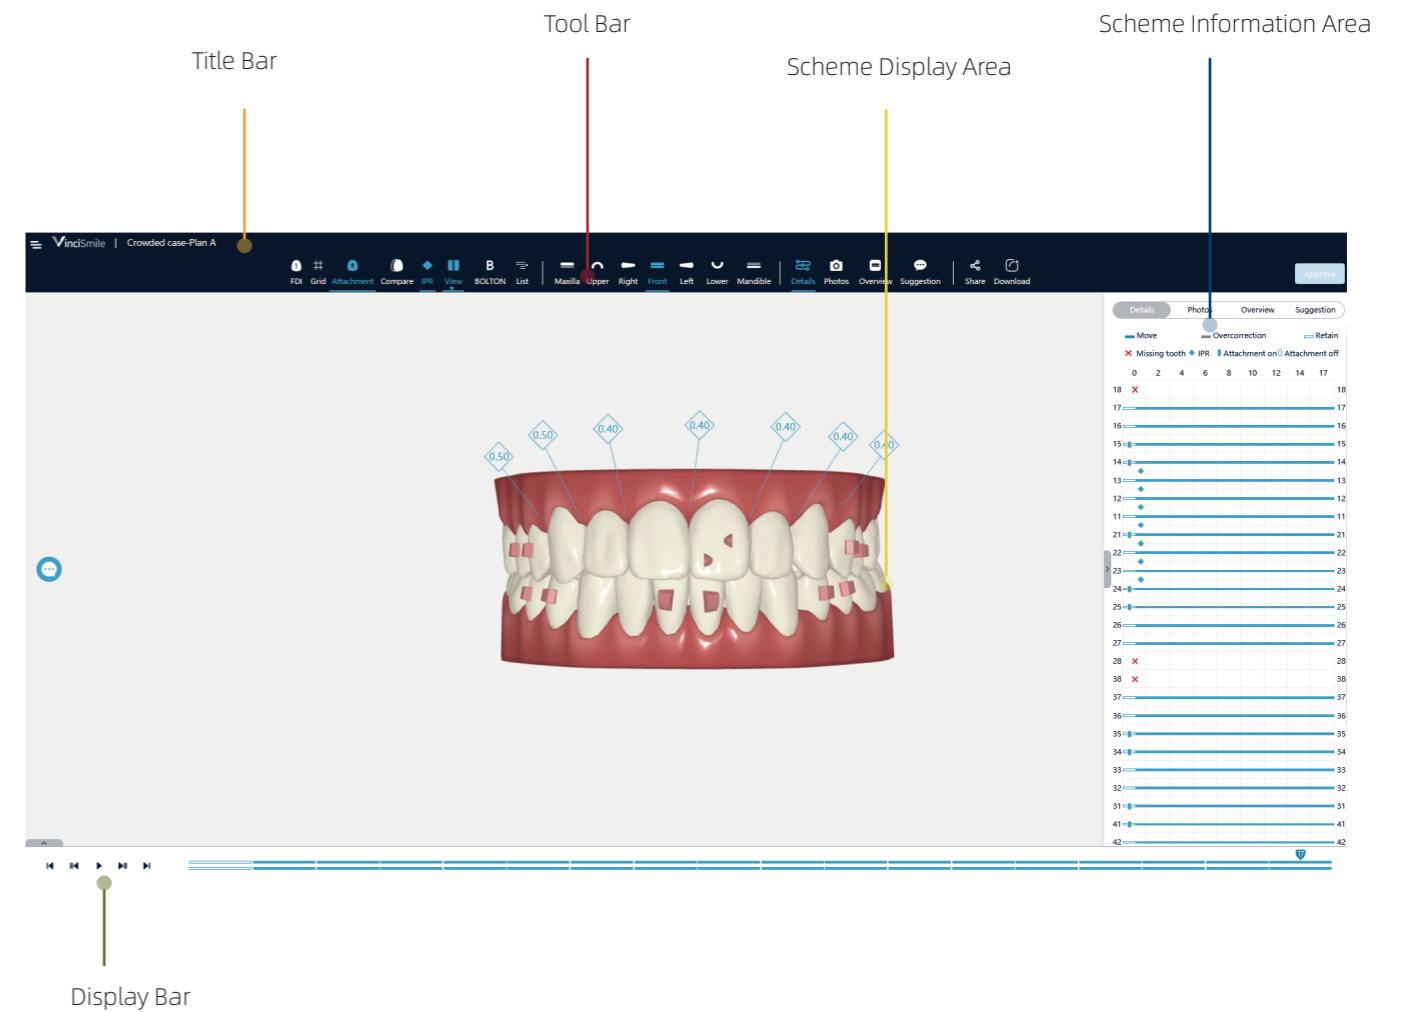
Title Bar

Tool Bar

Scheme Display Area

Scheme Information Area

VinciSmile | Crowded case-Plan A

FDI Grid Attachment Compare IPR View BOLTON List Maxilla Upper Right Front Left Lower Mandible Details Photos Overview Suggestion Share Download

Approve

0.50 0.50 0.40 0.40 0.40 0.40 0.40

Details Photo Overview Suggestion

Move Overcorrection Retain

Missing tooth IPR Attachment on Attachment off

0 2 4 6 8 10 12 14 17

| | |
|---|---|
| 18 | 18 |
| 17 | 17 |
| 16 | 16 |
| 15 | 15 |
| 14 | 14 |
| 13 | 13 |
| 12 | 12 |
| 11 | 11 |
| 21 | 21 |
| 22 | 22 |
| 23 | 23 |
| 24 | 24 |
| 25 | 25 |
| 26 | 26 |
| 27 | 27 |
| 28 | 28 |
| 38 | 38 |
| 37 | 37 |
| 36 | 36 |
| 35 | 35 |
| 34 | 34 |
| 33 | 33 |
| 32 | 32 |
| 31 | 31 |
| 41 | 41 |
| 42 | 42 |

17

Display Bar